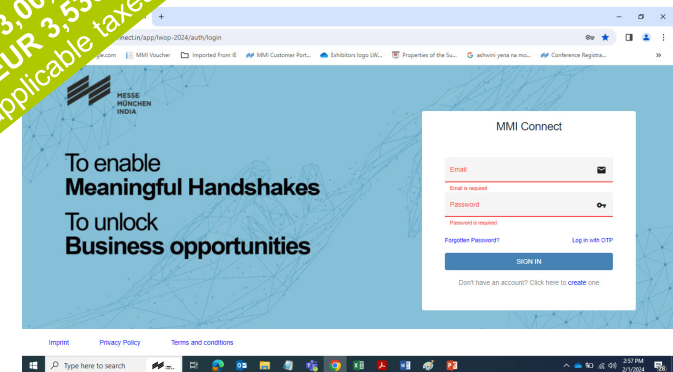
3,00
EUR 3,53
applicable taxes

nect.in/app/lwop-2024/auth/login

gle.com MMI Voucher Imported From IE MMI Customer Port... Exhibitors logo LW... Properties of the Su... G ashwini yena na mo... Conference Registra...

MESSE MÜNCHEN INDIA

To enable
Meaningful Handshakes
To unlock
Business opportunities

MMI Connect

Email
Email is required
Password
Password is required
Forgotten Password?
Log in with OTP
SIGN IN
Don't have an account? Click here to create one

Imprint Privacy Policy Terms and conditions

Type here to search

2:57 PM
2/1/2024
28